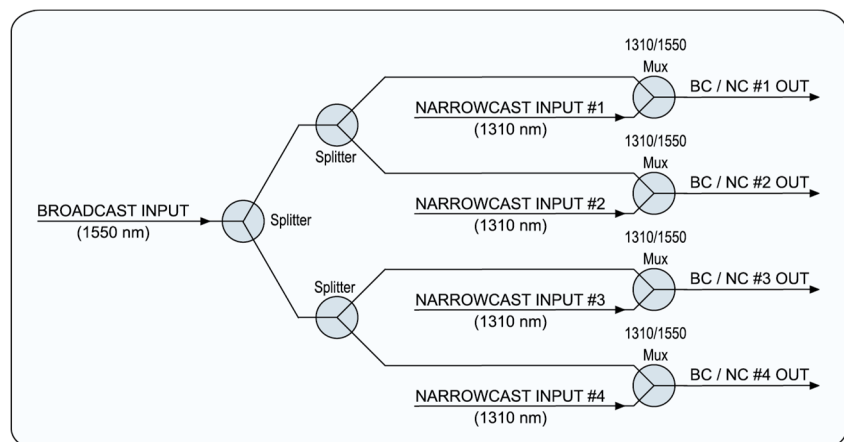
BROADCAST INPUT
(1550 nm)

Splitter

Splitter

Splitter

1310/1550
Mux

NARROWCAST INPUT #1
(1310 nm)

BC / NC #1 OUT

1310/1550
Mux

NARROWCAST INPUT #2
(1310 nm)

BC / NC #2 OUT

1310/1550
Mux

NARROWCAST INPUT #3
(1310 nm)

BC / NC #3 OUT

1310/1550
Mux

NARROWCAST INPUT #4
(1310 nm)

BC / NC #4 OUT